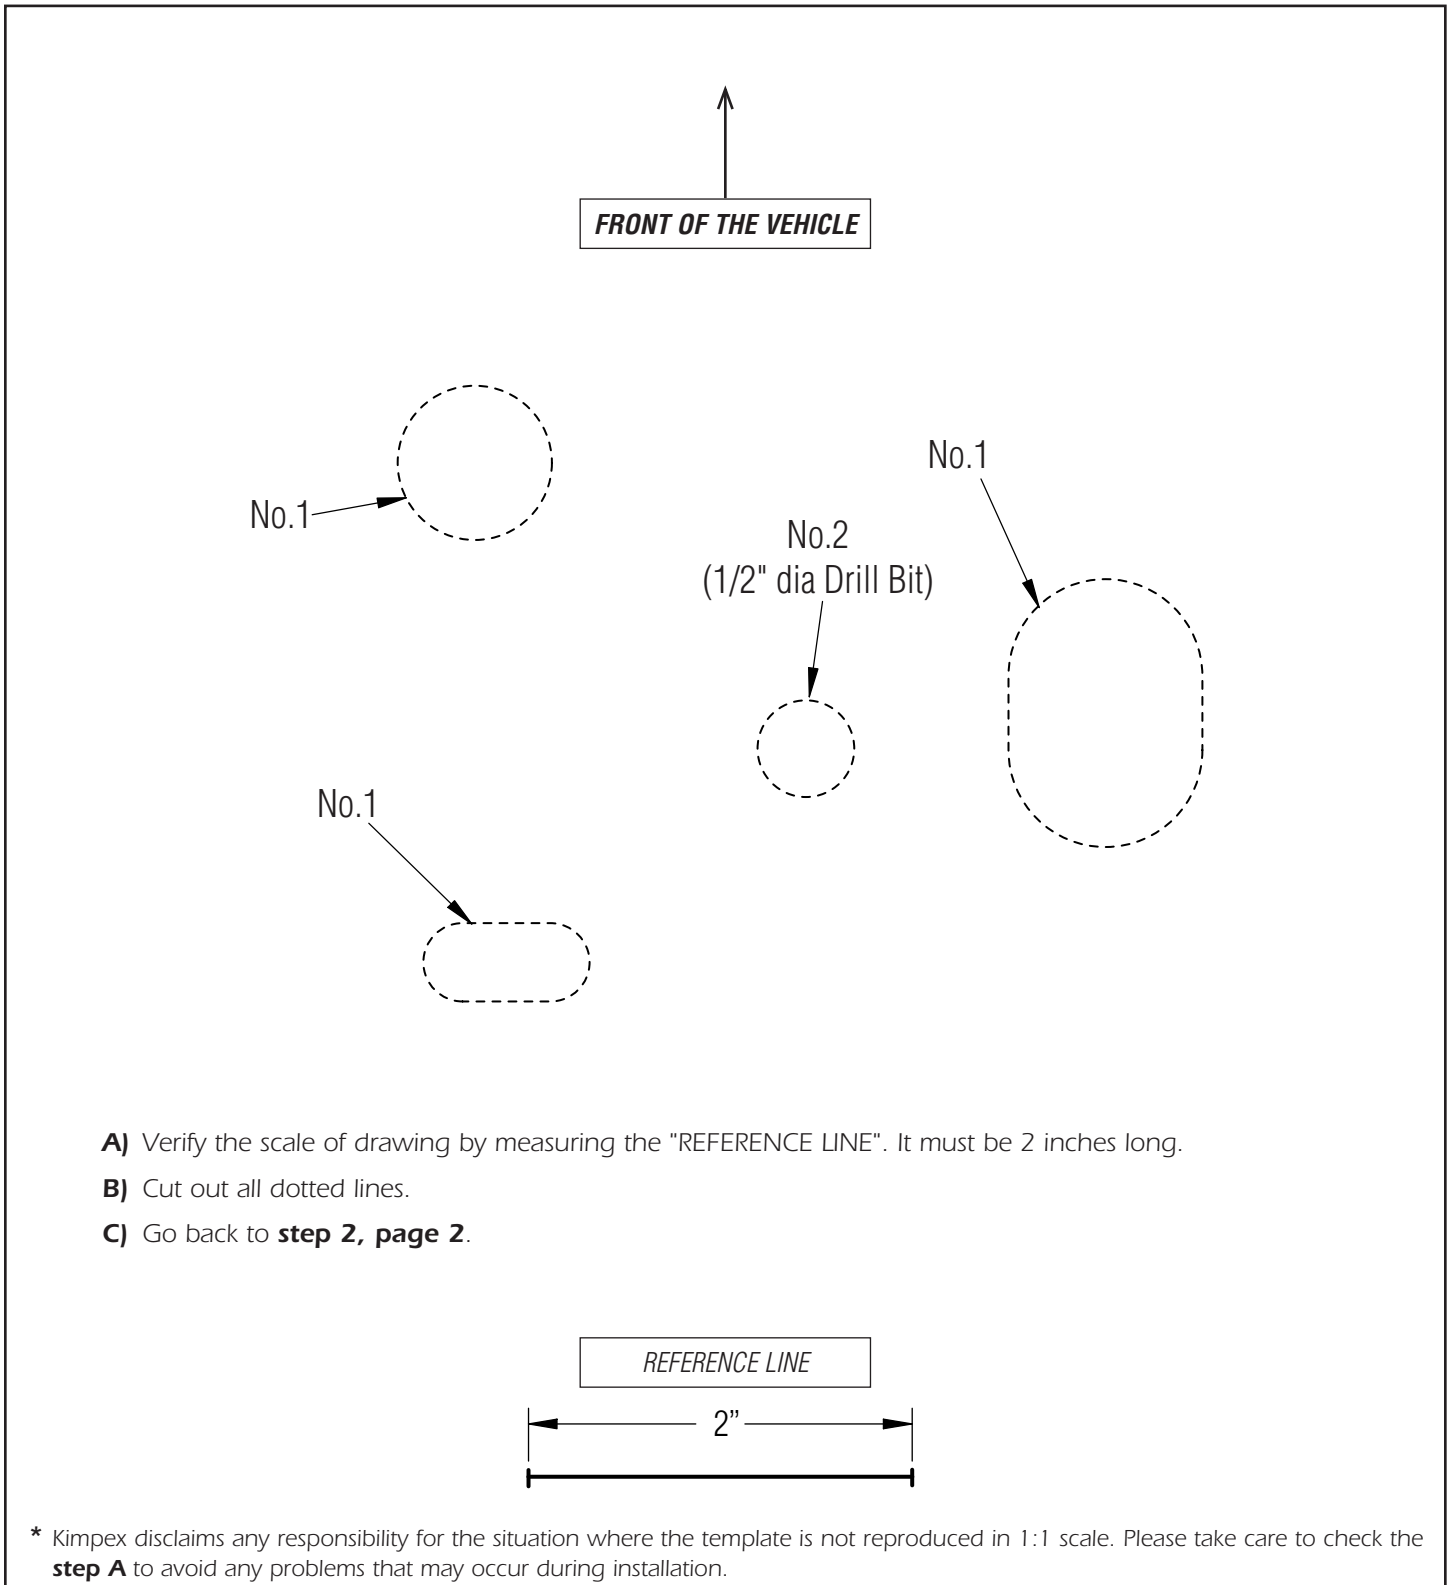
FRONT OF THE VEHICLE

No.1

No.1

No.2
(1/2" dia Drill Bit)

No.1

A) Verify the scale of drawing by measuring the "REFERENCE LINE". It must be 2 inches long.

B) Cut out all dotted lines.

C) Go back to step 2, page 2.

REFERENCE LINE

2"

* Kimpex disclaims any responsibility for the situation where the template is not reproduced in 1:1 scale. Please take care to check the step A to avoid any problems that may occur during installation.